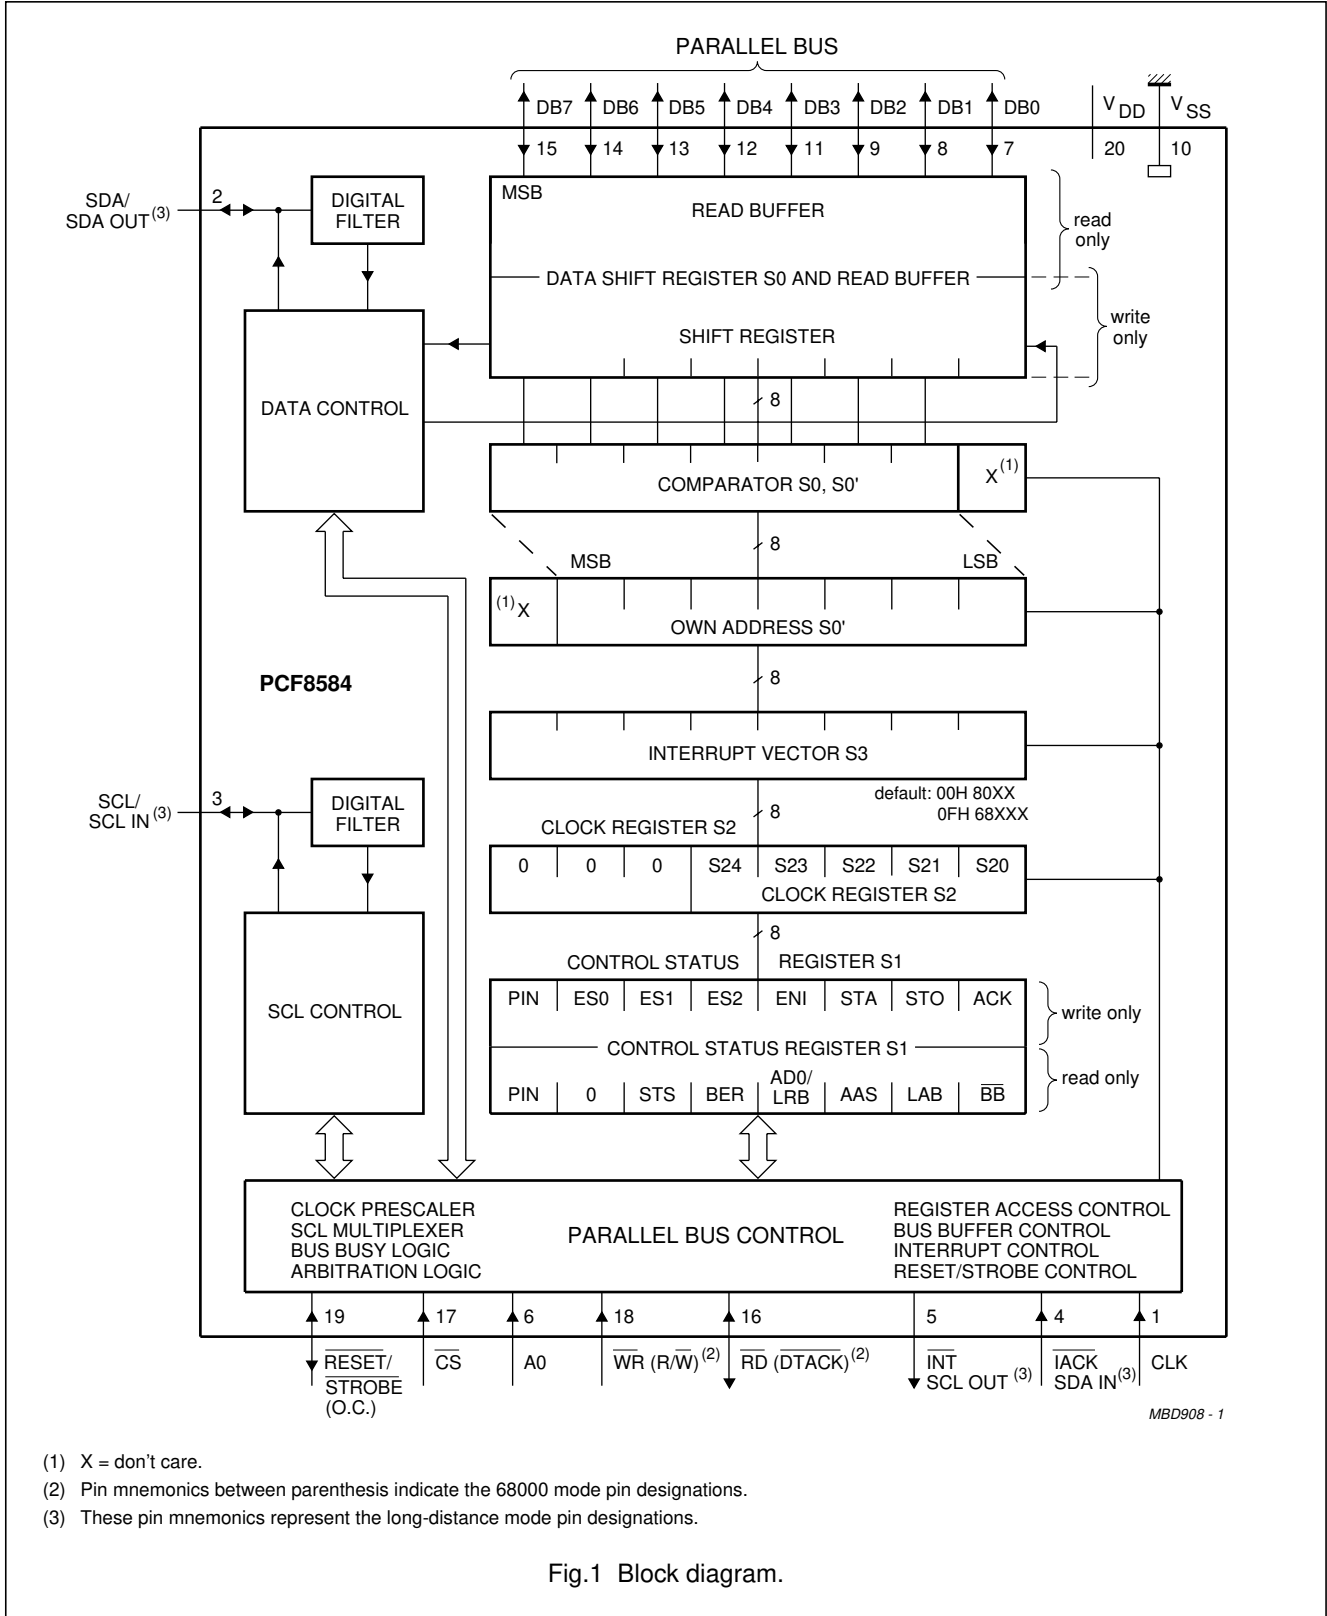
PARALLEL BUS

DB7 DB6 DB5 DB4 DB3 DB2 DB1 DB0

$V_{DD}$ $V_{SS}$

15 14 13 12 11 9 8 7 20 10

SDA/ SDA OUT$^{(3)}$

2

DIGITAL FILTER

MSB

READ BUFFER

read only

DATA SHIFT REGISTER S0 AND READ BUFFER

write only

SHIFT REGISTER

DATA CONTROL

8

COMPARATOR S0, S0'

X$^{(1)}$

8

MSB LSB

$^{(1)}$X

OWN ADDRESS S0'

8

PCF8584

INTERRUPT VECTOR S3

default: 00H 80XX
0FH 68XXX

SCL/ SCL IN$^{(3)}$

3

DIGITAL FILTER

8

CLOCK REGISTER S2

| 0 | 0 | 0 | S24 | S23 | S22 | S21 | S20 |

CLOCK REGISTER S2

8

CONTROL STATUS REGISTER S1

| PIN | ES0 | ES1 | ES2 | ENI | STA | STO | ACK |

write only

SCL CONTROL

CONTROL STATUS REGISTER S1

| PIN | 0 | STS | BER | AD0/ LRB | AAS | LAB | $\overline{BB}$ |

read only

CLOCK PRESCALER
SCL MULTIPLEXER
BUS BUSY LOGIC
ARBITRATION LOGIC

PARALLEL BUS CONTROL

REGISTER ACCESS CONTROL
BUS BUFFER CONTROL
INTERRUPT CONTROL
RESET/STROBE CONTROL

19 17 6 18 16 5 4 1

$\overline{RESET}$/ $\overline{STROBE}$ (O.C.)

$\overline{CS}$

A0

$\overline{WR}$ (R/$\overline{W}$)$^{(2)}$

$\overline{RD}$ ($\overline{DTACK}$)$^{(2)}$

$\overline{INT}$ SCL OUT $^{(3)}$

$\overline{IACK}$ SDA IN$^{(3)}$

CLK

MBD908 - 1

(1) X = don't care.

(2) Pin mnemonics between parenthesis indicate the 68000 mode pin designations.

(3) These pin mnemonics represent the long-distance mode pin designations.

Fig.1 Block diagram.